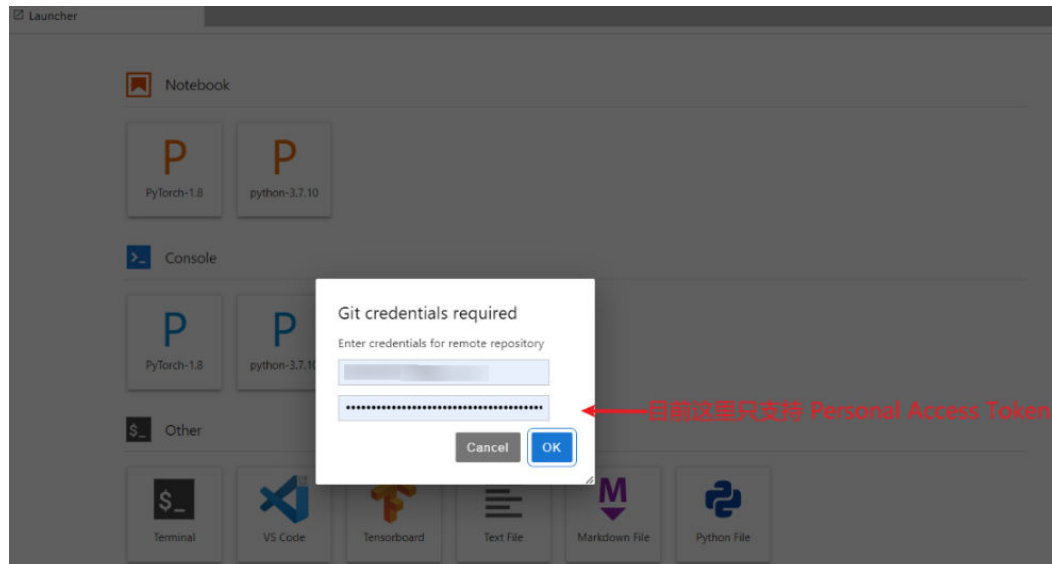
Launcher

Notebook

P
PyTorch-1.8

P
python-3.7.10

Console

P
PyTorch-1.8

P
python-3.7.10

Other

Terminal

VS Code

Tensorboard

Text File

Markdown File

Python File

Git credentials required

Enter credentials for remote repository

••••••••••••••••••••••••••••••••••••••••

Cancel

OK

目前这里只支持 Personal Access Token